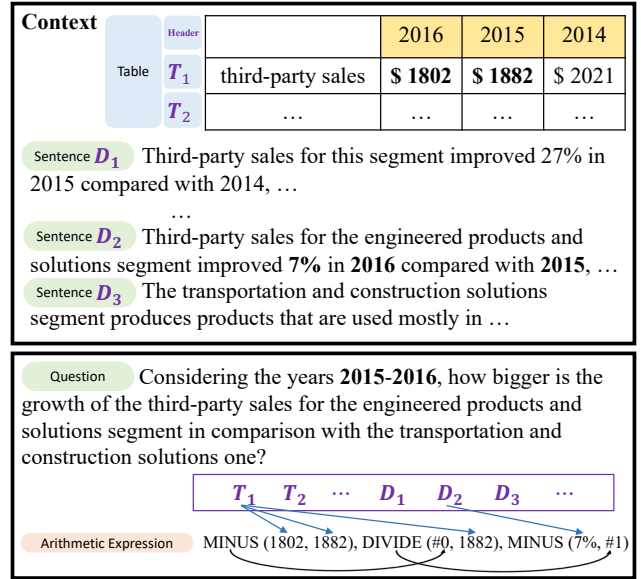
Context

Table

| Header | | 2016 | 2015 | 2014 |
|---|---|---|---|---|
| $T_1$ | third-party sales | \$ 1802 | \$ 1882 | \$ 2021 |
| $T_2$ | … | … | … | … |

Sentence $D_1$ Third-party sales for this segment improved 27% in 2015 compared with 2014, …

…

Sentence $D_2$ Third-party sales for the engineered products and solutions segment improved 7% in 2016 compared with 2015, …

Sentence $D_3$ The transportation and construction solutions segment produces products that are used mostly in …

Question Considering the years 2015-2016, how bigger is the growth of the third-party sales for the engineered products and solutions segment in comparison with the transportation and construction solutions one?

$T_1$ $T_2$ ··· $D_1$ $D_2$ $D_3$ ···

Arithmetic Expression MINUS (1802, 1882), DIVIDE (#0, 1882), MINUS (7%, #1)